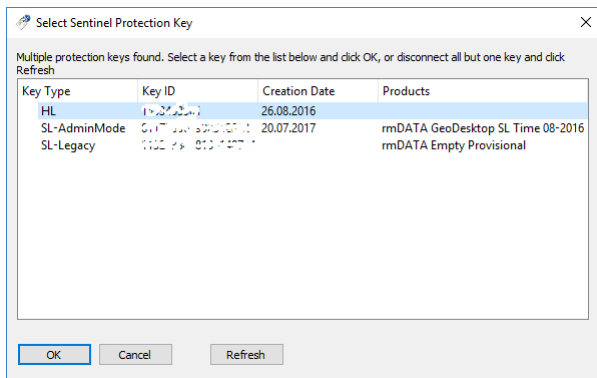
Select Sentinel Protection Key

Multiple protection keys found. Select a key from the list below and click OK, or disconnect all but one key and click Refresh

| Key Type | Key ID | Creation Date | Products |
|---|---|---|---|
| HL | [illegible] | 26.08.2016 | |
| SL-AdminMode | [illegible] | 20.07.2017 | rmDATA GeoDesktop SL Time 08-2016 |
| SL-Legacy | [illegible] | | rmDATA Empty Provisional |

OK Cancel Refresh